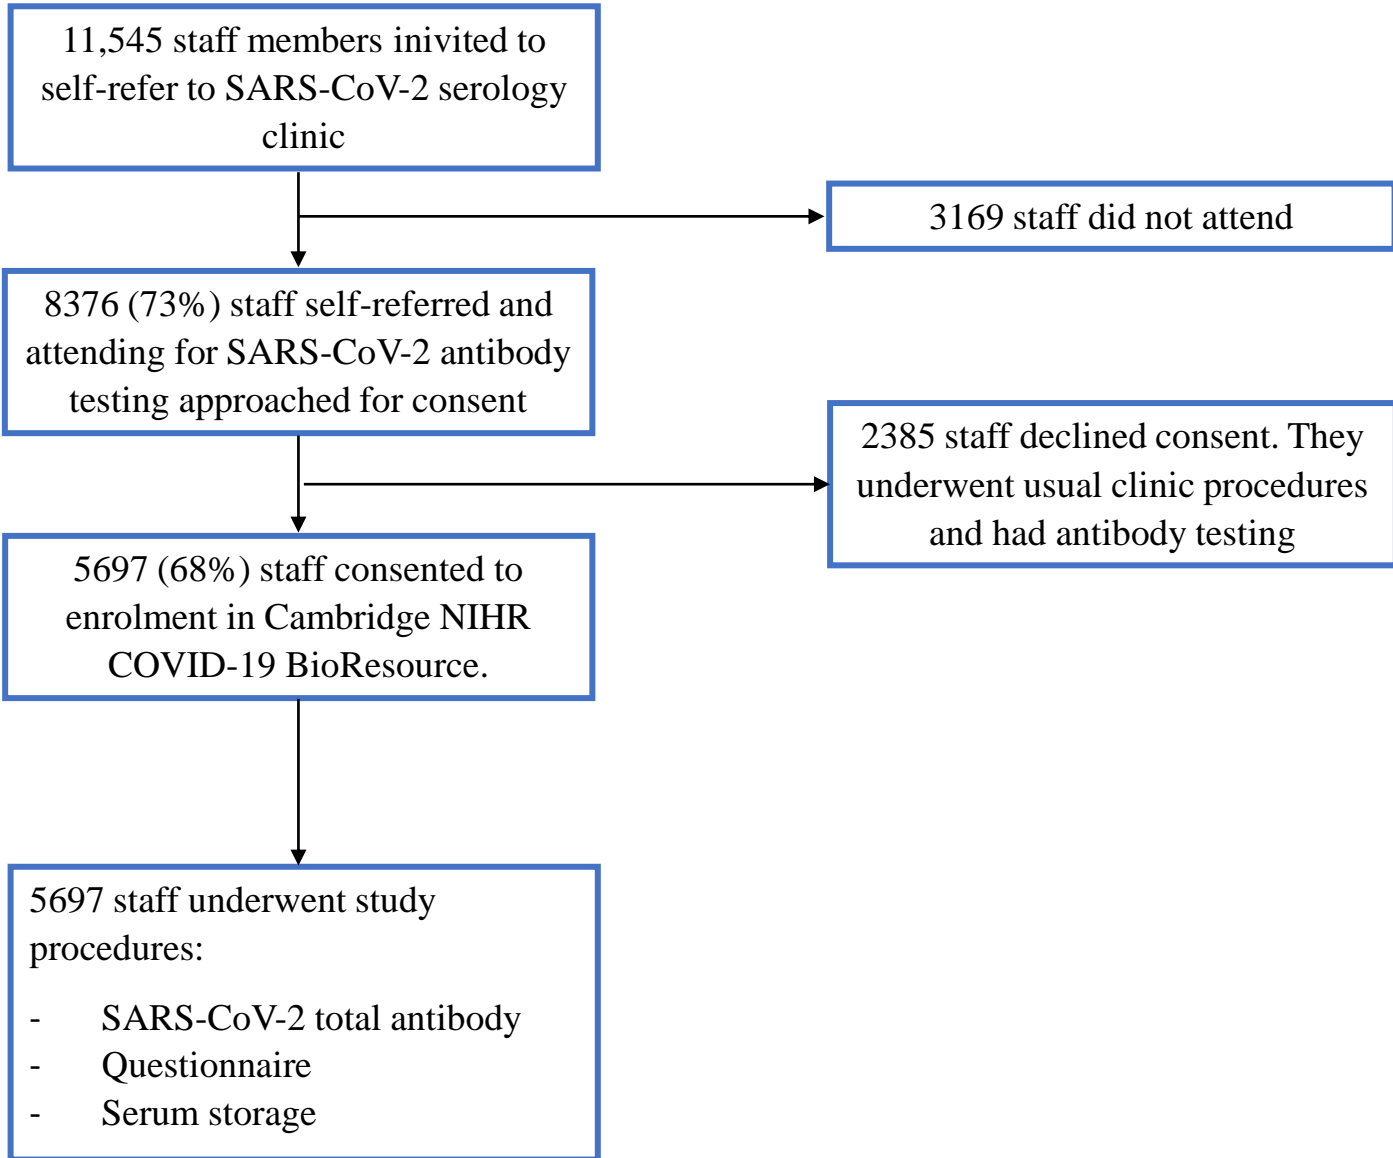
11,545 staff members inivited to self-refer to SARS-CoV-2 serology clinic

3169 staff did not attend

8376 (73%) staff self-referred and attending for SARS-CoV-2 antibody testing approached for consent

2385 staff declined consent. They underwent usual clinic procedures and had antibody testing

5697 (68%) staff consented to enrolment in Cambridge NIHR COVID-19 BioResource.

5697 staff underwent study procedures:

- SARS-CoV-2 total antibody
- Questionnaire
- Serum storage